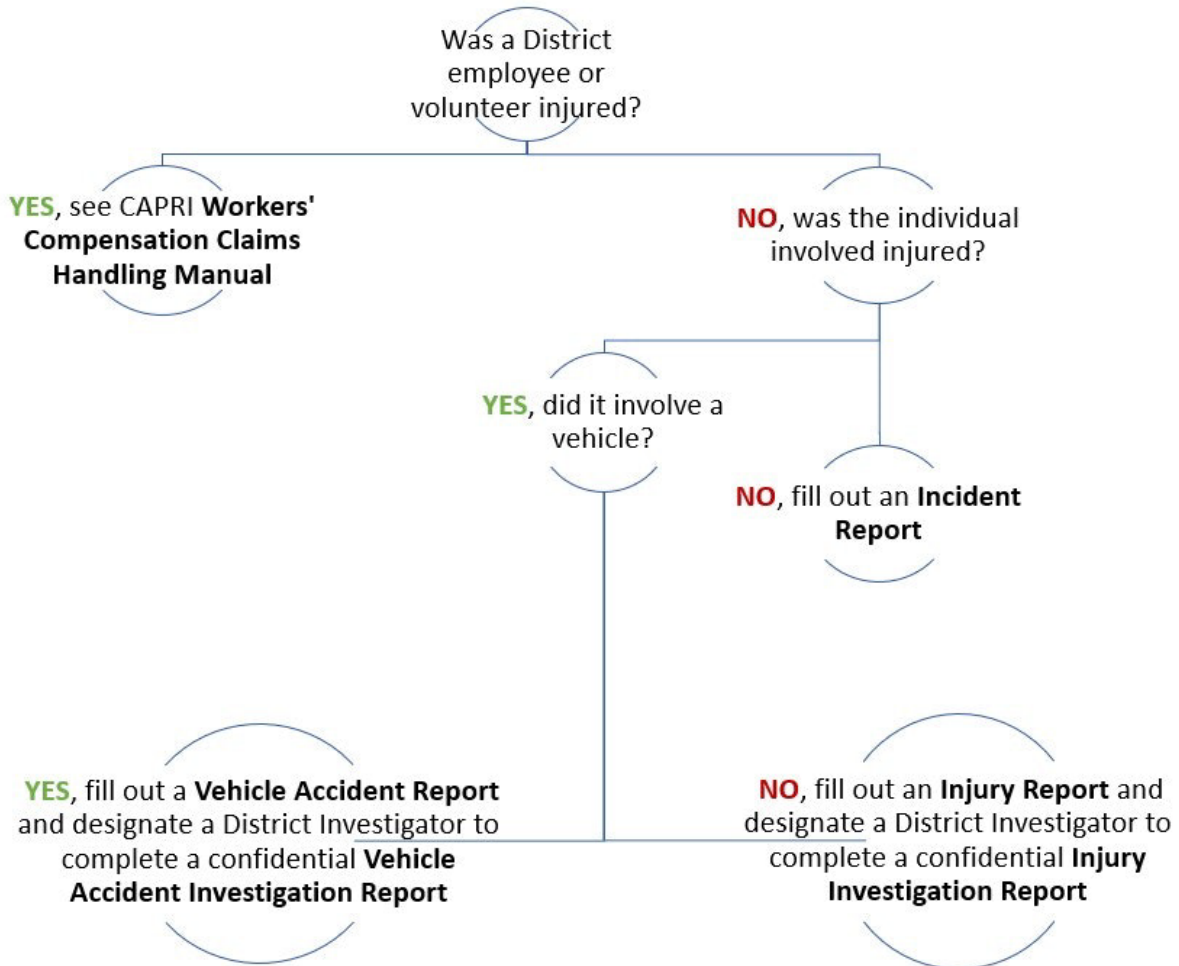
Was a District employee or volunteer injured?

YES, see CAPRI Workers' Compensation Claims Handling Manual

NO, was the individual involved injured?

YES, did it involve a vehicle?

NO, fill out an Incident Report

YES, fill out a Vehicle Accident Report and designate a District Investigator to complete a confidential Vehicle Accident Investigation Report

NO, fill out an Injury Report and designate a District Investigator to complete a confidential Injury Investigation Report